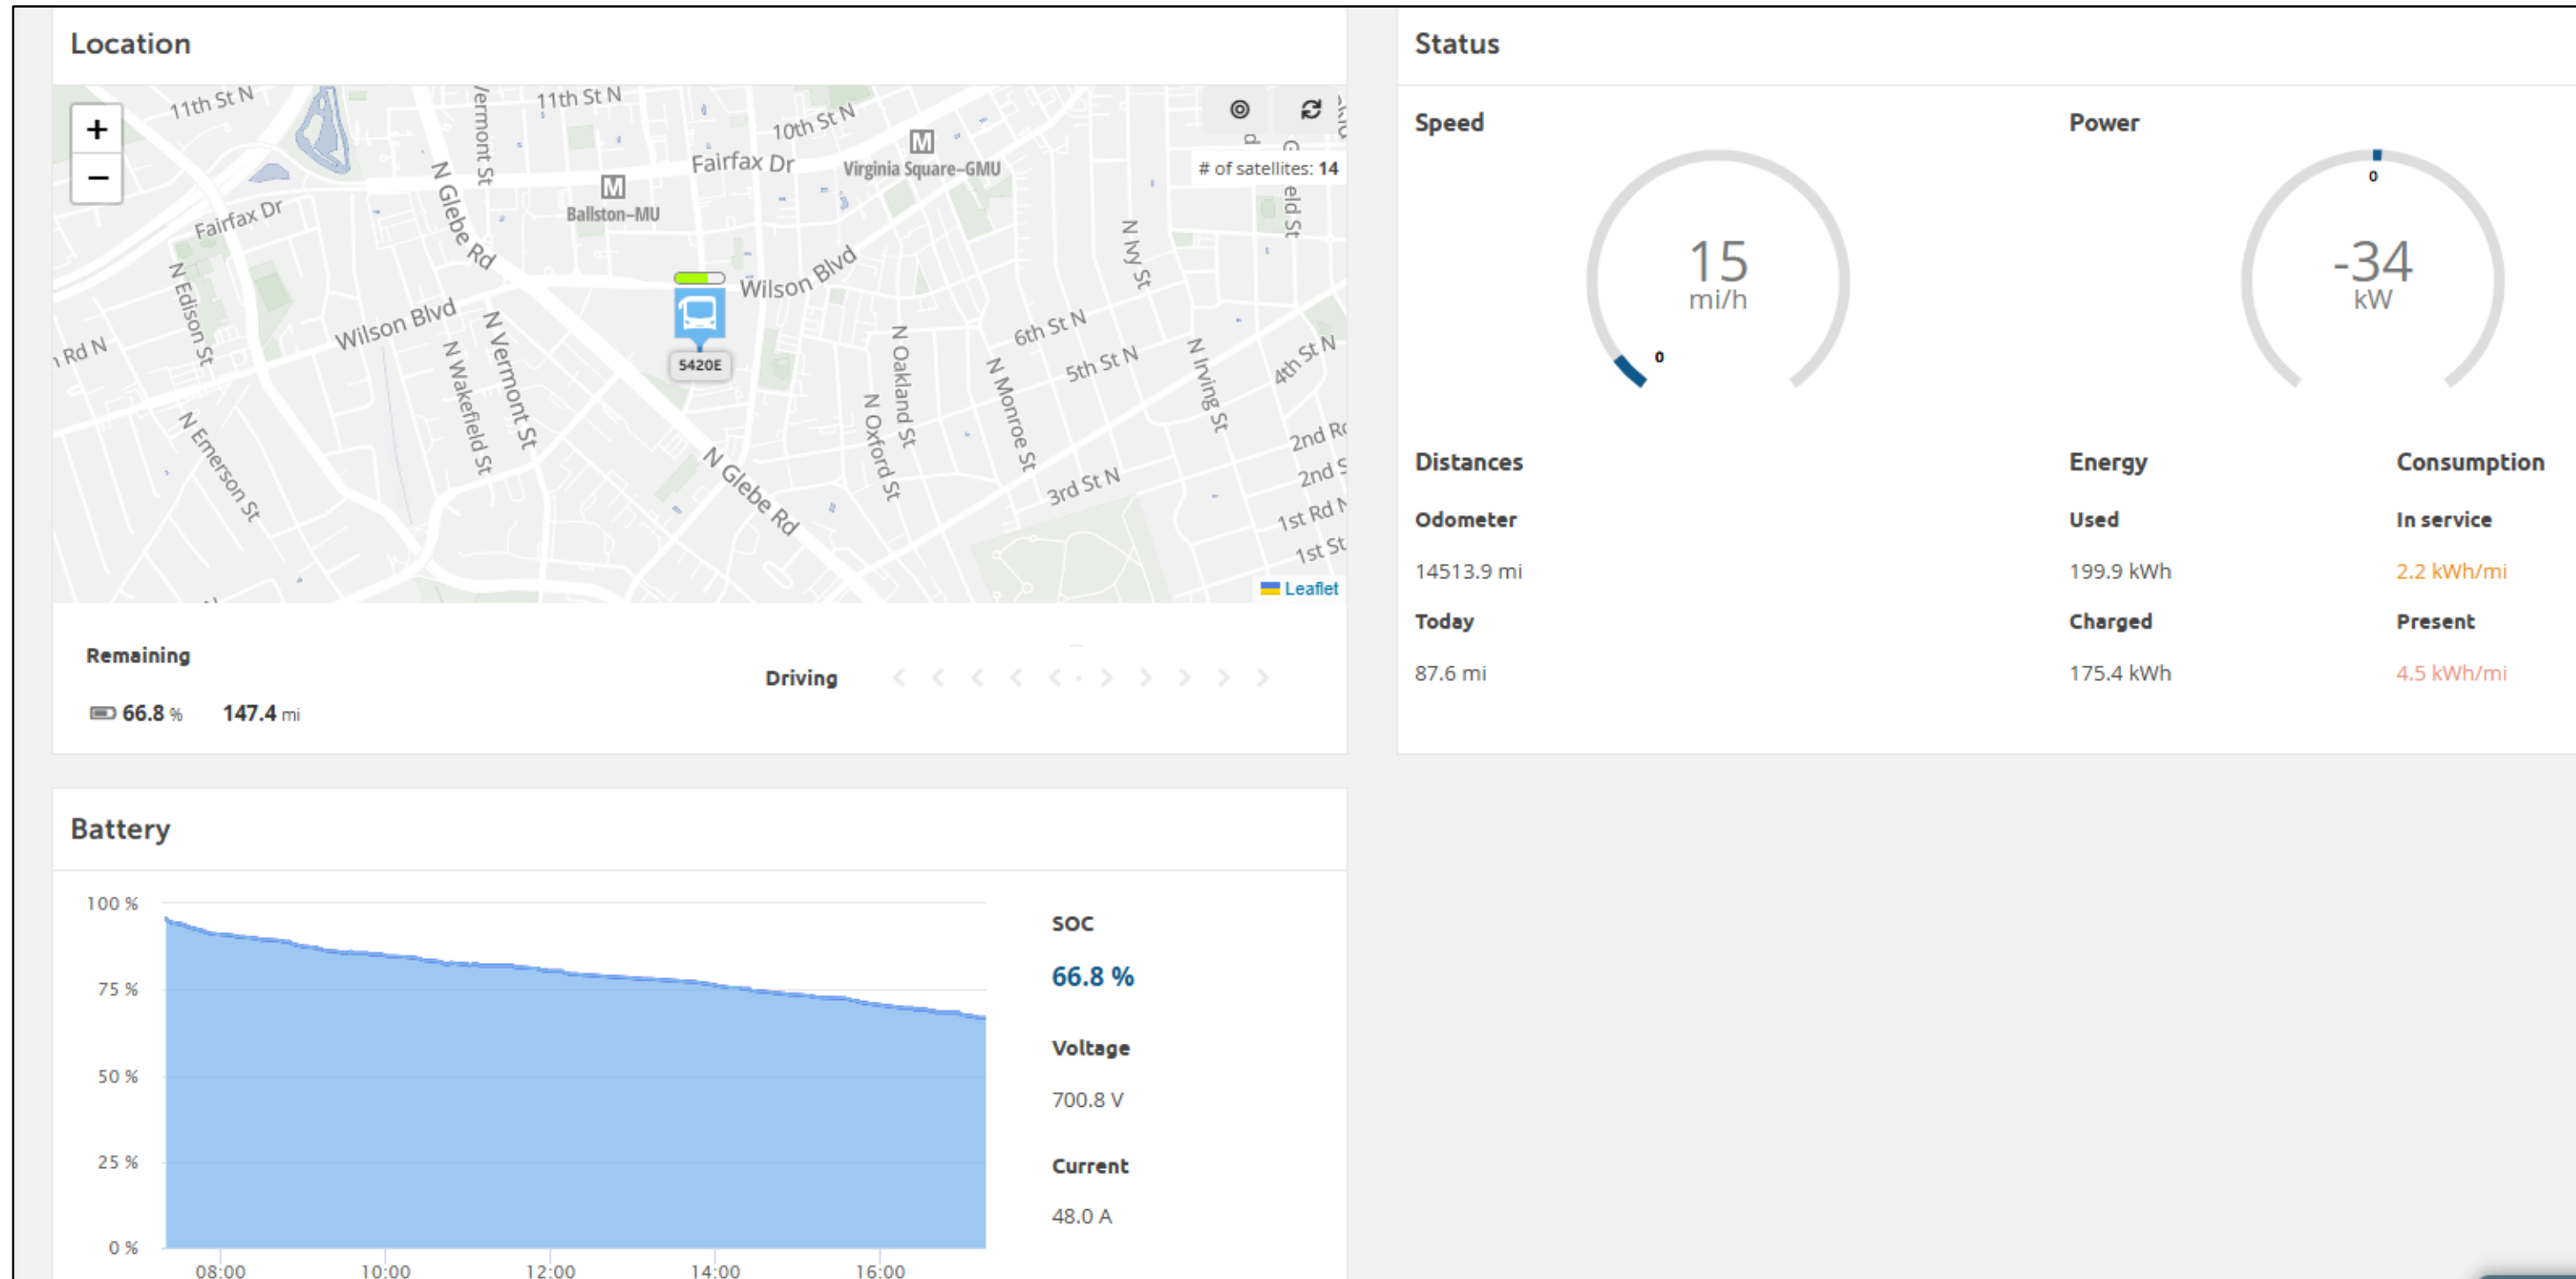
Location

+
−

11th St N
11th St N
10th St N
Fairfax Dr
Virginia Square–GMU
Ballston–MU
Fairfax Dr
N Glebe Rd
Wilson Blvd
Wilson Blvd
N Edison St
N Emerson St
N Wakefield St
N Vermont St
N Glebe Rd
N Oakland St
N Oxford St
N Monroe St
6th St N
5th St N
3rd St N
N Ivy St
N Irving St
4th St N
2nd Rd
2nd St
1st Rd N
1st St
# of satellites: 14
5420E
Leaflet

Remaining
66.8 % 147.4 mi

Driving

Status

Speed
15
mi/h
0

Power
0
-34
kW

Distances
Odometer
14513.9 mi
Today
87.6 mi

Energy
Used
199.9 kWh
Charged
175.4 kWh

Consumption
In service
2.2 kWh/mi
Present
4.5 kWh/mi

Battery

100 %
75 %
50 %
25 %
0 %
08:00
10:00
12:00
14:00
16:00

SOC
66.8 %
Voltage
700.8 V
Current
48.0 A